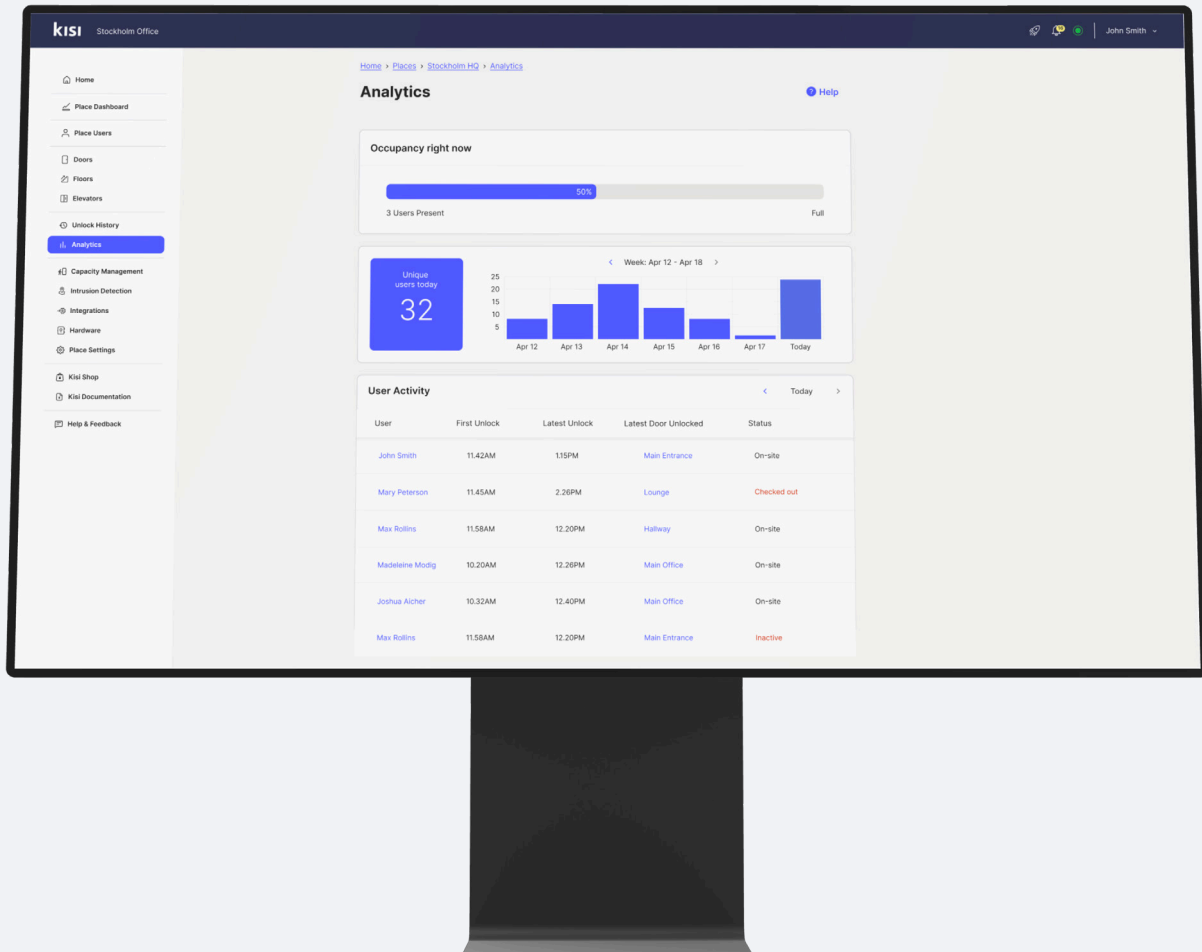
kisi Stockholm Office

John Smith

Home
Place Dashboard
Place Users
Doors
Floors
Elevators
Unlock History
Analytics
Capacity Management
Intrusion Detection
Integrations
Hardware
Place Settings
Kisi Shop
Kisi Documentation
Help & Feedback

Home › Places › Stockholm HQ › Analytics

Analytics

Help

Occupancy right now

50%

3 Users Present

Full

Unique users today

32

‹ Week: Apr 12 - Apr 18 ›

25
20
15
10
5

Apr 12 Apr 13 Apr 14 Apr 15 Apr 16 Apr 17 Today

User Activity

‹ Today ›

| User | First Unlock | Latest Unlock | Latest Door Unlocked | Status |
|---|---|---|---|---|
| John Smith | 11.42AM | 1.15PM | Main Entrance | On-site |
| Mary Peterson | 11.45AM | 2.26PM | Lounge | Checked out |
| Max Rollins | 11.58AM | 12.20PM | Hallway | On-site |
| Madeleine Modig | 10.20AM | 12.26PM | Main Office | On-site |
| Joshua Aicher | 10.32AM | 12.40PM | Main Office | On-site |
| Max Rollins | 11.58AM | 12.20PM | Main Entrance | Inactive |